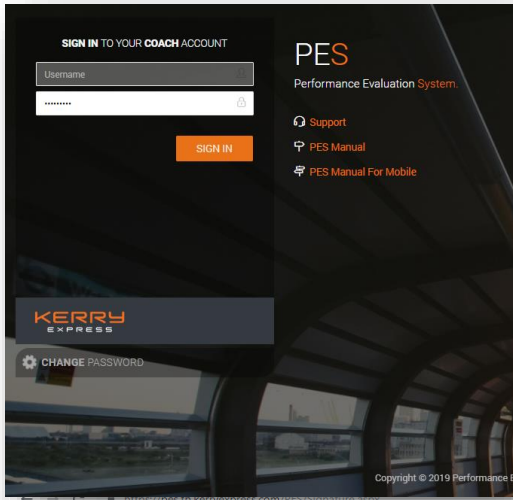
SIGN IN TO YOUR COACH ACCOUNT

Username

••••••••••

SIGN IN

PES

Performance Evaluation System.

Support

PES Manual

PES Manual For Mobile

KERRY EXPRESS

CHANGE PASSWORD

Copyright © 2019 Performance E